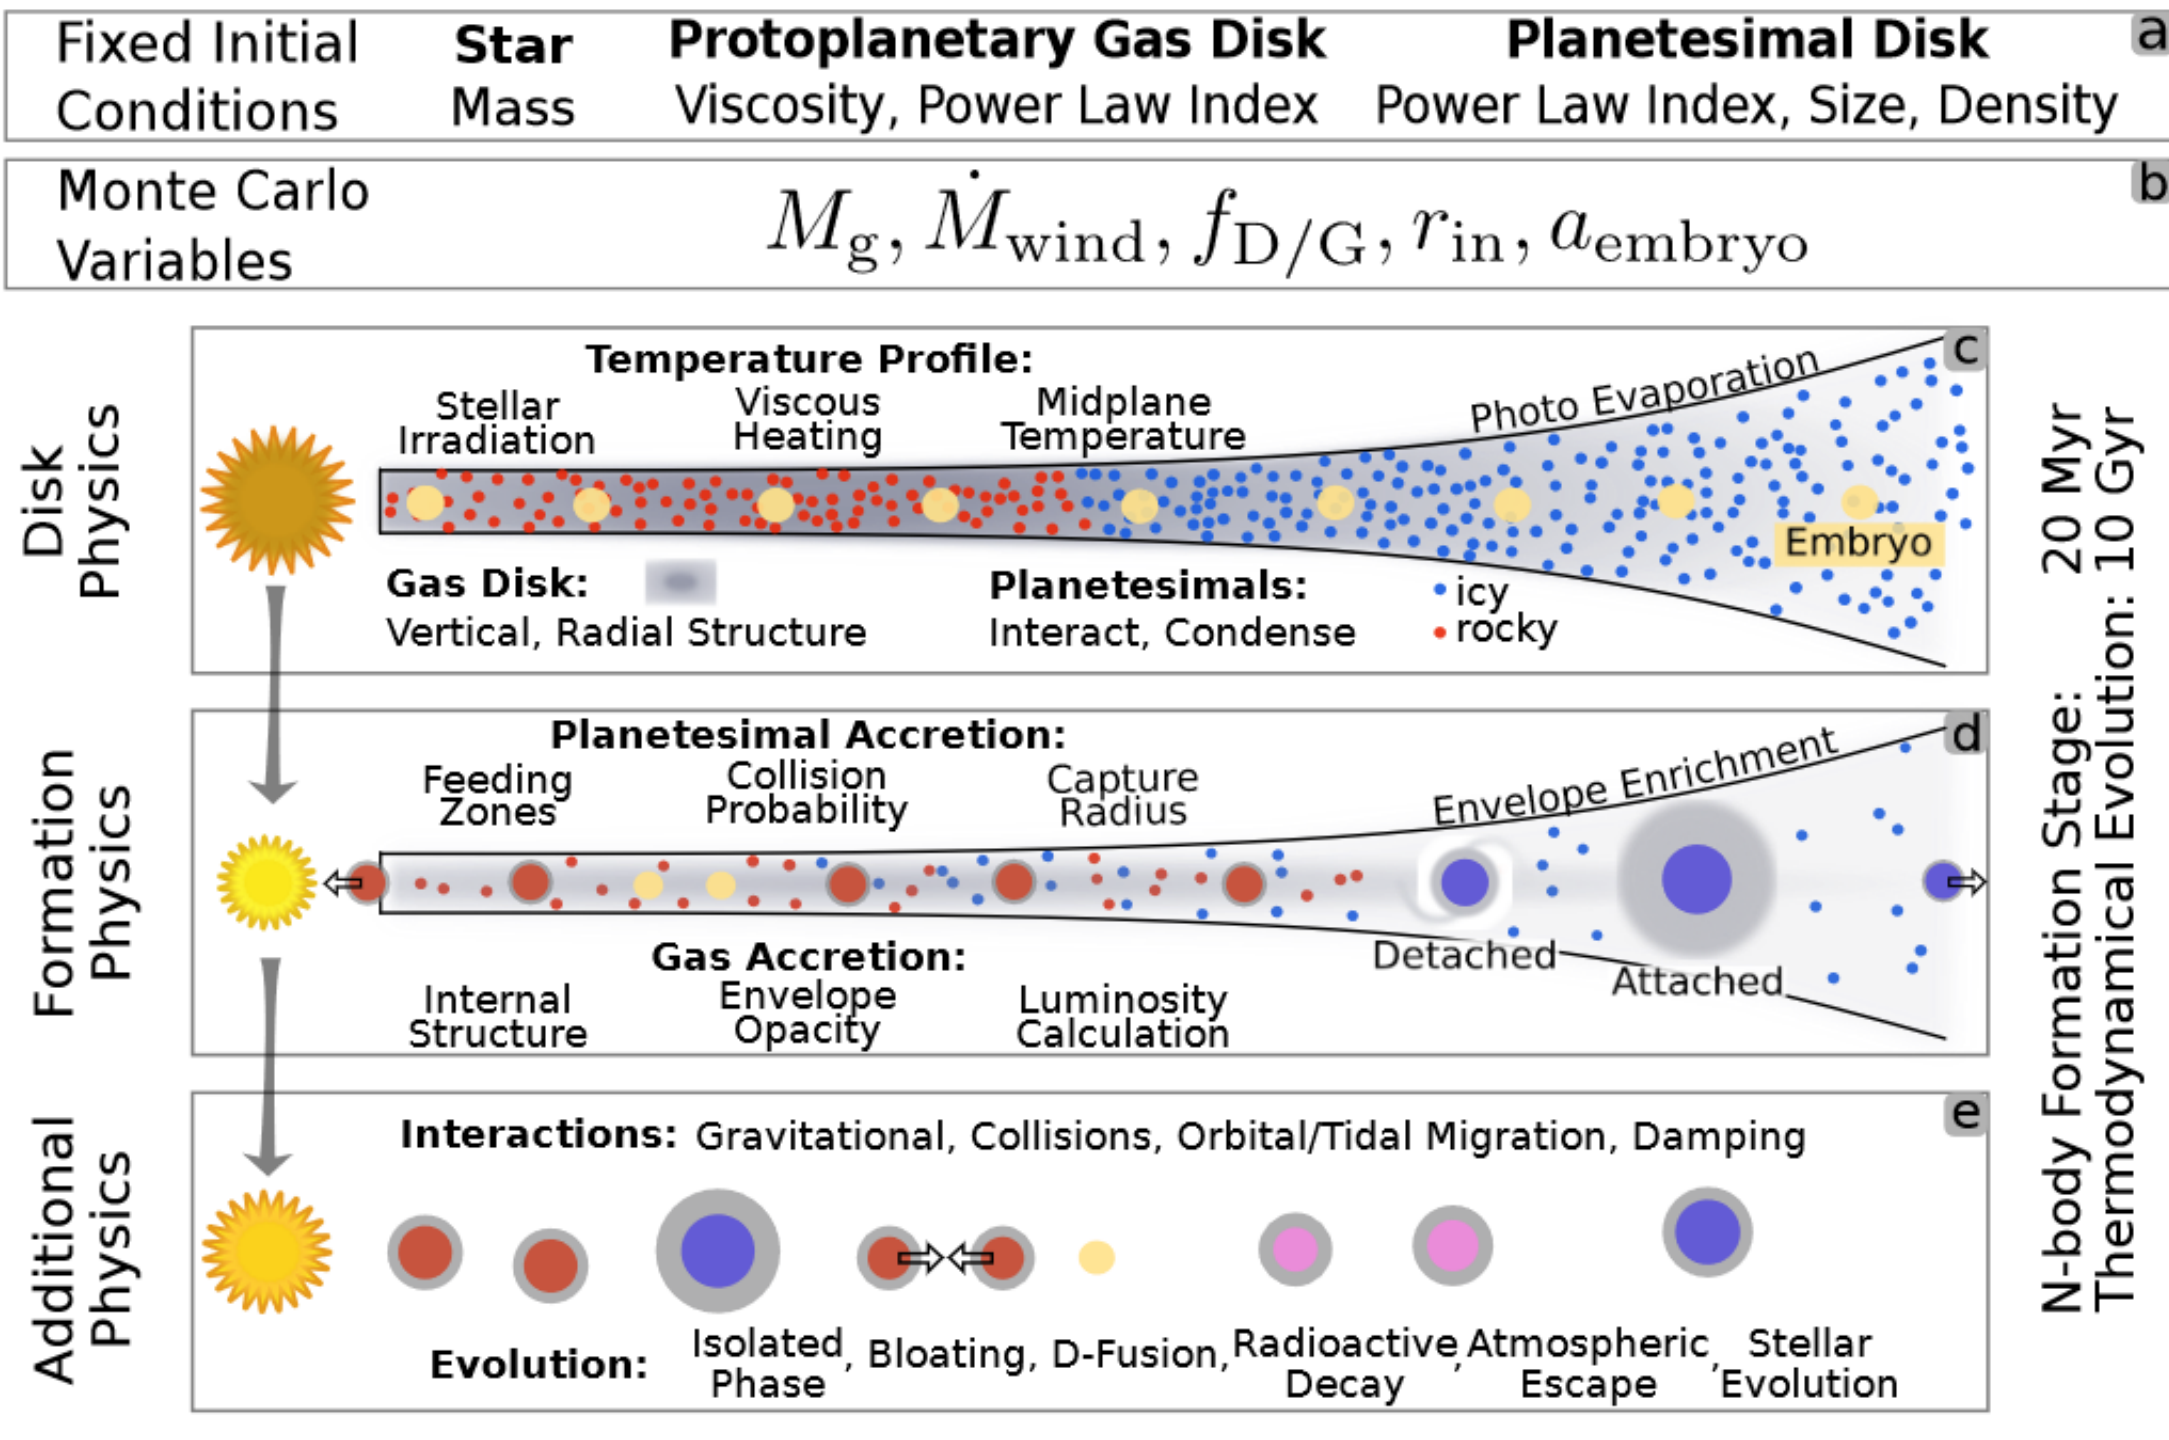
Fixed Initial Conditions | Star Mass | Protoplanetary Gas Disk Viscosity, Power Law Index | Planetesimal Disk Power Law Index, Size, Density a

Monte Carlo Variables $M_{\mathrm{g}}, \dot{M}_{\mathrm{wind}}, f_{\mathrm{D/G}}, r_{\mathrm{in}}, a_{\mathrm{embryo}}$ b

Disk Physics

Temperature Profile:
Stellar Irradiation
Viscous Heating
Midplane Temperature
Photo Evaporation
c
Embryo
Gas Disk:
Vertical, Radial Structure
Planetesimals:
Interact, Condense
icy
rocky

Formation Physics

Planetesimal Accretion:
Feeding Zones
Collision Probability
Capture Radius
Envelope Enrichment
d
Detached
Attached
Gas Accretion:
Internal Structure
Envelope Opacity
Luminosity Calculation

Additional Physics

e
Interactions: Gravitational, Collisions, Orbital/Tidal Migration, Damping
Evolution: Isolated Phase, Bloating, D-Fusion, Radioactive Decay, Atmospheric Escape, Stellar Evolution

N-body Formation Stage: 20 Myr
Thermodynamical Evolution: 10 Gyr